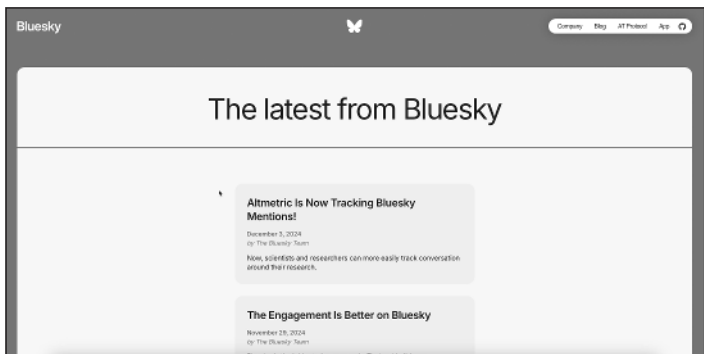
Bluesky

Company Blog AT Protocol App

The latest from Bluesky

Altmetric Is Now Tracking Bluesky Mentions!

December 3, 2024
by The Bluesky Team

Now, scientists and researchers can more easily track conversation around their research.

The Engagement Is Better on Bluesky

November 29, 2024
by The Bluesky Team

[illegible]